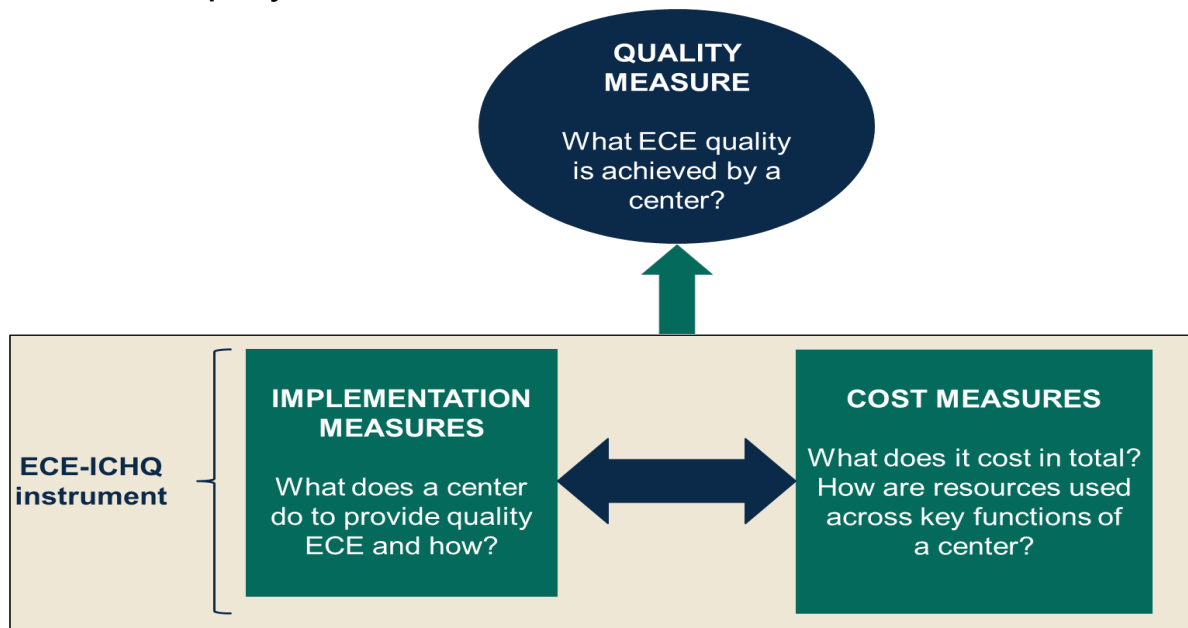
QUALITY MEASURE

What ECE quality is achieved by a center?

ECE-ICHQ instrument

IMPLEMENTATION MEASURES

What does a center do to provide quality ECE and how?

COST MEASURES

What does it cost in total? How are resources used across key functions of a center?